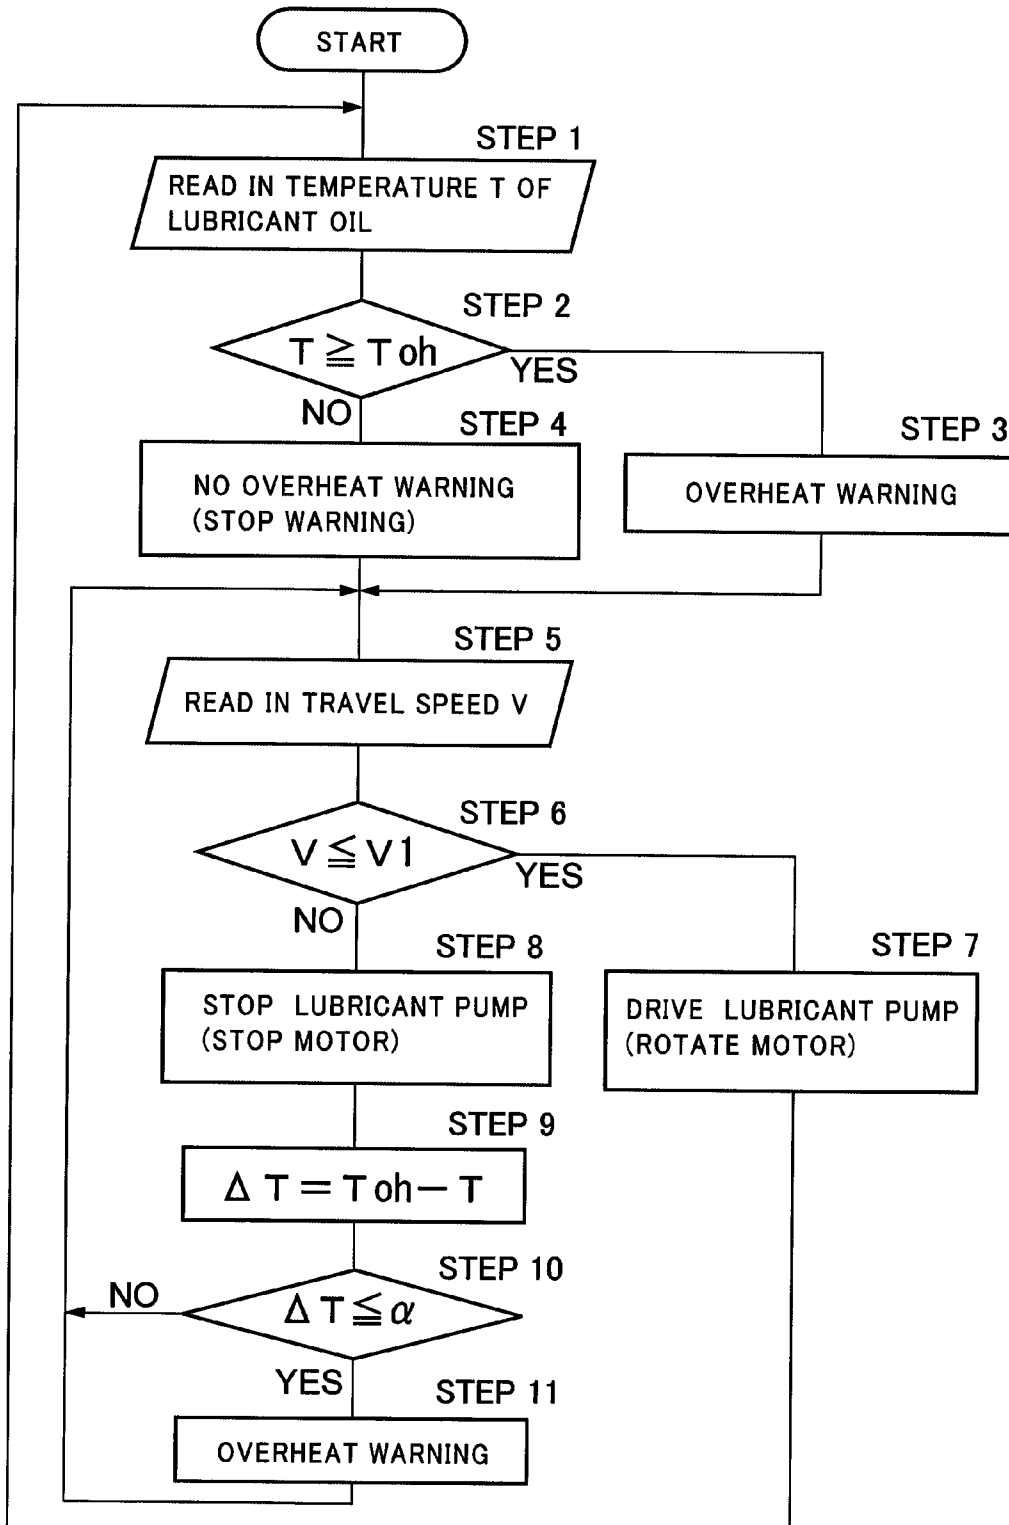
START

STEP 1

READ IN TEMPERATURE T OF LUBRICANT OIL

STEP 2

$T \geqq Toh$

YES

NO

STEP 4

NO OVERHEAT WARNING (STOP WARNING)

STEP 3

OVERHEAT WARNING

STEP 5

READ IN TRAVEL SPEED V

STEP 6

$V \leqq V1$

YES

NO

STEP 8

STOP LUBRICANT PUMP (STOP MOTOR)

STEP 7

DRIVE LUBRICANT PUMP (ROTATE MOTOR)

STEP 9

$\Delta T = Toh - T$

STEP 10

NO

$\Delta T \leqq \alpha$

YES

STEP 11

OVERHEAT WARNING